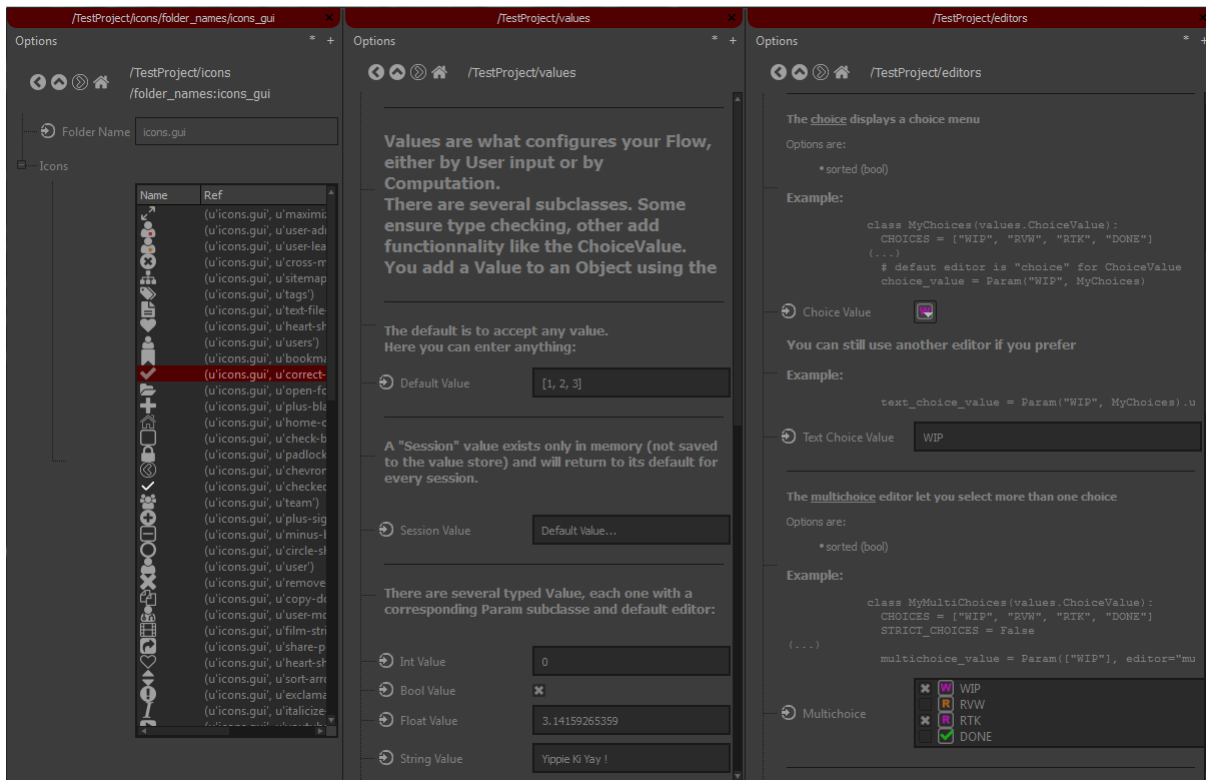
/TestProject/icons/folder_names/icons_gui

Options * +

/TestProject/icons /folder_names:icons_gui

Folder Name icons.gui

Icons

| Name | Ref |
|---|---|
| | (u'icons.gui', u'maximiz |
| | (u'icons.gui', u'user-adı |
| | (u'icons.gui', u'user-lea |
| | (u'icons.gui', u'cross-m |
| | (u'icons.gui', u'sitemap |
| | (u'icons.gui', u'tags') |
| | (u'icons.gui', u'text-file- |
| | (u'icons.gui', u'heart-sh |
| | (u'icons.gui', u'users') |
| | (u'icons.gui', u'bookma |
| | (u'icons.gui', u'correct- |
| | (u'icons.gui', u'open-fc |
| | (u'icons.gui', u'plus-bla |
| | (u'icons.gui', u'home-c |
| | (u'icons.gui', u'check-b |
| | (u'icons.gui', u'padlock |
| | (u'icons.gui', u'chevron |
| | (u'icons.gui', u'checked |
| | (u'icons.gui', u'team') |
| | (u'icons.gui', u'plus-sig |
| | (u'icons.gui', u'minus-l |
| | (u'icons.gui', u'circle-sh |
| | (u'icons.gui', u'user') |
| | (u'icons.gui', u'remove |
| | (u'icons.gui', u'copy-dc |
| | (u'icons.gui', u'user-mc |
| | (u'icons.gui', u'film-stri |
| | (u'icons.gui', u'share-p |
| | (u'icons.gui', u'heart-sh |
| | (u'icons.gui', u'sort-arrc |
| | (u'icons.gui', u'exclama |
| | (u'icons.gui', u'italicize- |

/TestProject/values

Options * +

/TestProject/values

Values are what configures your Flow, either by User input or by Computation.
There are several subclasses. Some ensure type checking, other add functionnality like the ChoiceValue.
You add a Value to an Object using the

The default is to accept any value.
Here you can enter anything:

Default Value [1, 2, 3]

A "Session" value exists only in memory (not saved to the value store) and will return to its default for every session.

Session Value Default Value...

There are several typed Value, each one with a corresponding Param subclasse and default editor:

Int Value 0

Bool Value

Float Value 3.14159265359

String Value Yippie Ki Yay !

/TestProject/editors

Options * +

/TestProject/editors

The choice displays a choice menu

Options are:

• sorted (bool)

Example:

class MyChoices(values.ChoiceValue):
  CHOICES = ["WIP", "RVW", "RTK", "DONE"]
(...)
  # defaut editor is "choice" for ChoiceValue
  choice_value = Param("WIP", MyChoices)

Choice Value

You can still use another editor if you prefer

Example:

text_choice_value = Param("WIP", MyChoices).u

Text Choice Value WIP

The multichoice editor let you select more than one choice

Options are:

• sorted (bool)

Example:

class MyMultiChoices(values.ChoiceValue):
  CHOICES = ["WIP", "RVW", "RTK", "DONE"]
  STRICT_CHOICES = False
(...)
  multichoice_value = Param(["WIP"], editor="mu

Multichoice
W WIP
R RVW
R RTK
DONE